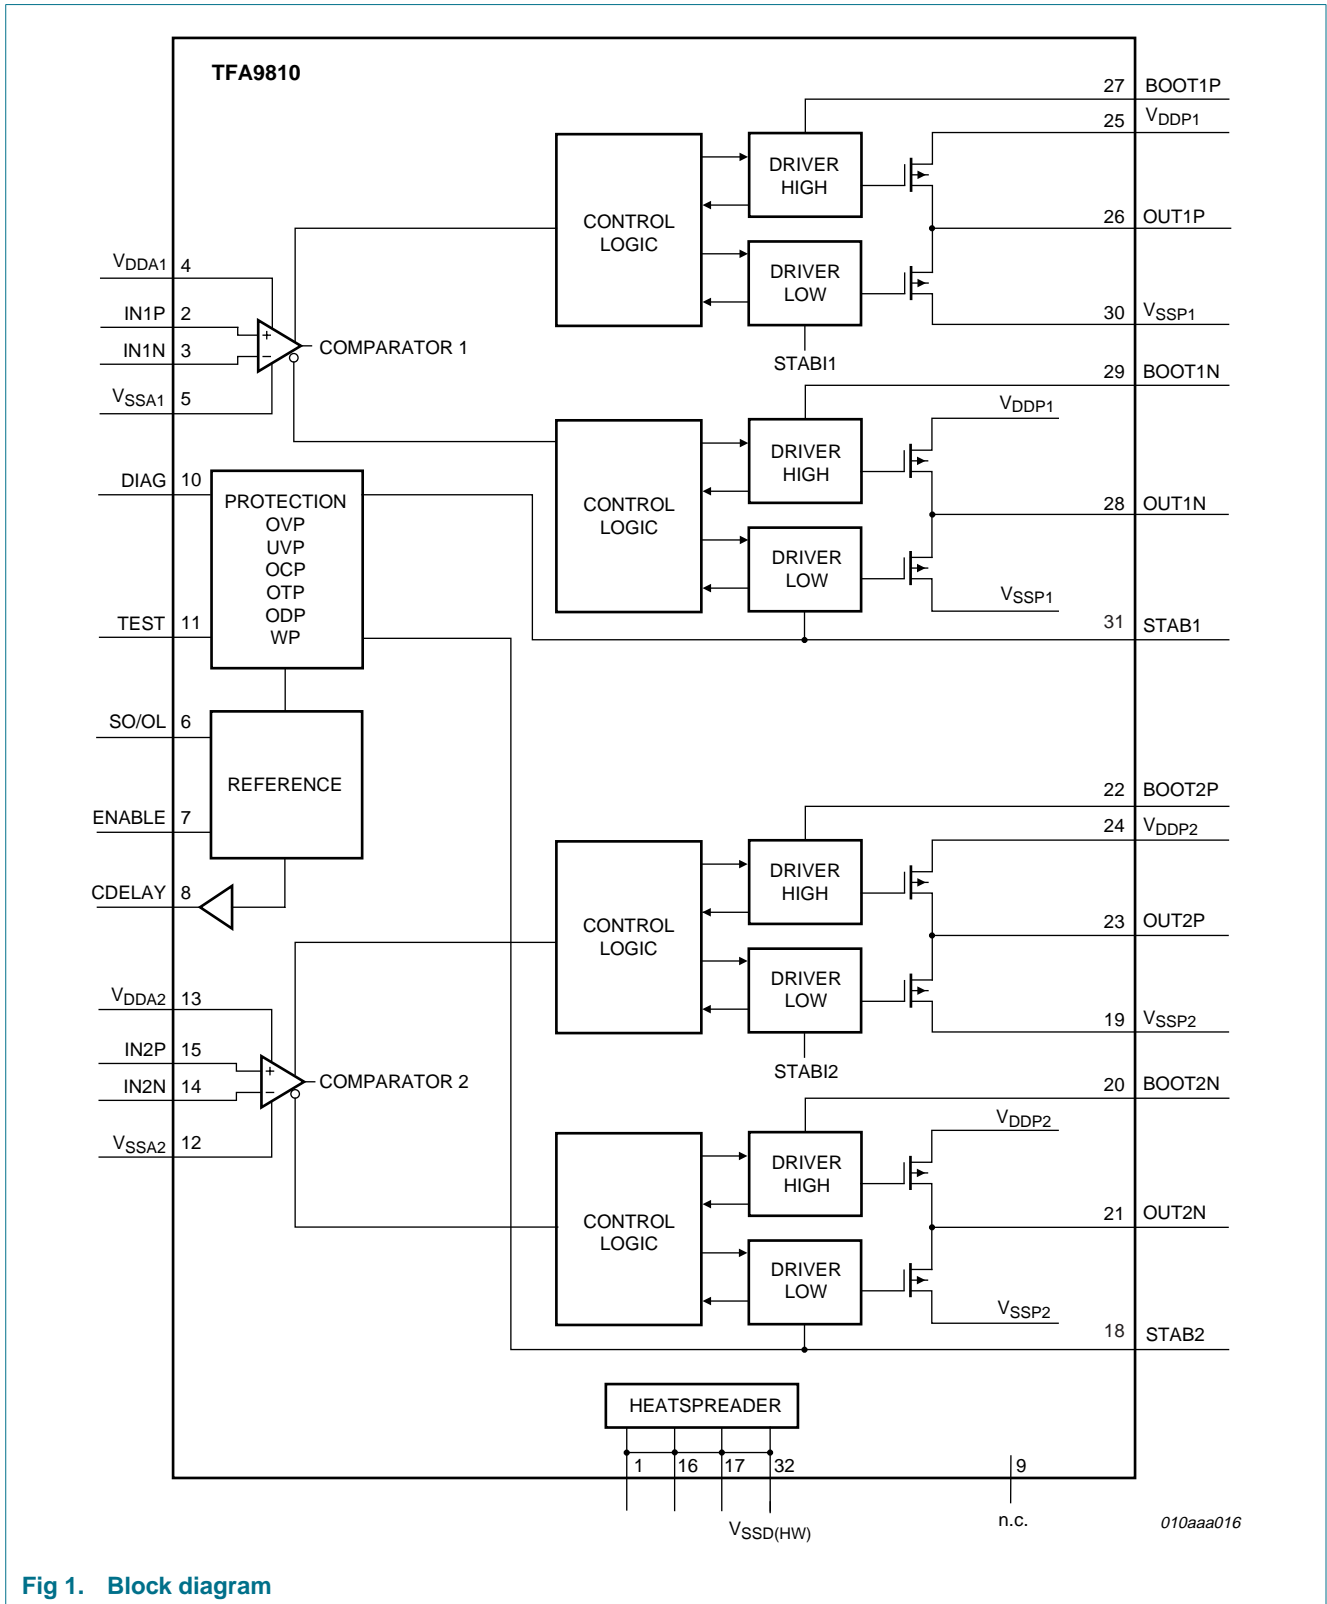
TFA9810

27 BOOT1P
25 $V_{DDP1}$
DRIVER HIGH
CONTROL LOGIC
26 OUT1P
DRIVER LOW
30 $V_{SSP1}$
STABI1

$V_{DDA1}$ 4
IN1P 2
IN1N 3
$V_{SSA1}$ 5
+
−
COMPARATOR 1

29 BOOT1N
$V_{DDP1}$
DRIVER HIGH
CONTROL LOGIC
28 OUT1N
DRIVER LOW
$V_{SSP1}$
31 STAB1

DIAG 10
PROTECTION
OVP
UVP
OCP
OTP
ODP
WP
TEST 11

SO/OL 6
REFERENCE
ENABLE 7
CDELAY 8

22 BOOT2P
24 $V_{DDP2}$
DRIVER HIGH
CONTROL LOGIC
23 OUT2P
DRIVER LOW
19 $V_{SSP2}$
STABI2

$V_{DDA2}$ 13
IN2P 15
IN2N 14
$V_{SSA2}$ 12
+
−
COMPARATOR 2

20 BOOT2N
$V_{DDP2}$
DRIVER HIGH
CONTROL LOGIC
21 OUT2N
DRIVER LOW
$V_{SSP2}$
18 STAB2

HEATSPREADER
1 16 17 32
$V_{SSD(HW)}$
9
n.c.
010aaa016

Fig 1. Block diagram